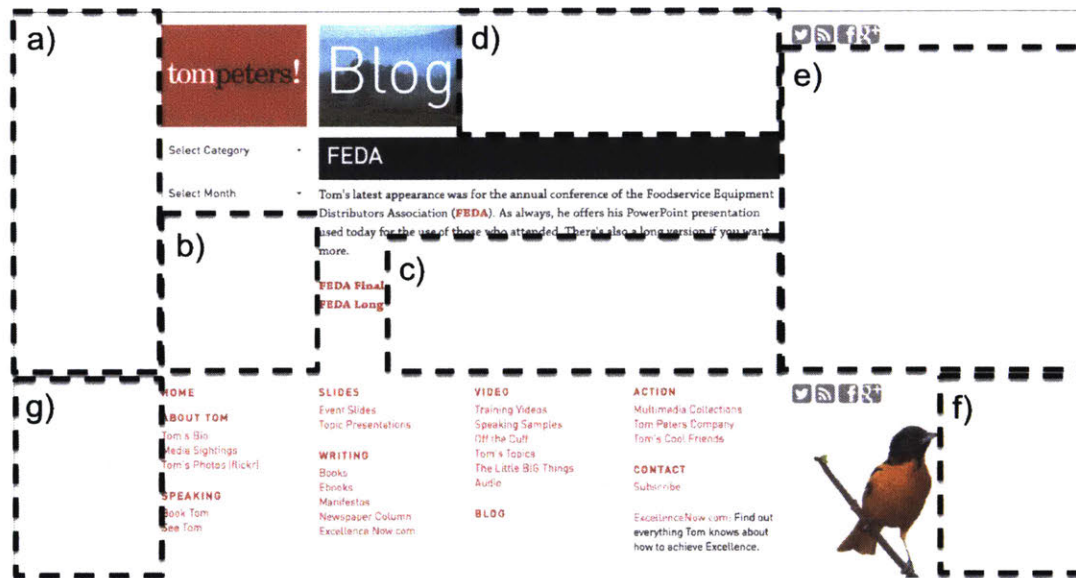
a)

tompeters!

Select Category

Select Month

Blog

d)

e)

FEDA

Tom's latest appearance was for the annual conference of the Foodservice Equipment Distributors Association (FEDA). As always, he offers his PowerPoint presentation used today for the use of those who attended. There's also a long version if you want more.

b)

c)

FEDA Final
FEDA Long

g)

HOME

ABOUT TOM
Tom's Bio
Media Sightings
Tom's Photos (flickr)

SPEAKING
Book Tom
See Tom

SLIDES
Event Slides
Topic Presentations

WRITING
Books
Ebooks
Manifestos
Newspaper Column
Excellence Now.com

VIDEO
Training Videos
Speaking Samples
Off the Cuff
Tom's Topics
The Little BIG Things
Audio

BLOG

ACTION
Multimedia Collections
Tom Peters Company
Tom's Cool Friends

CONTACT
Subscribe

ExcellenceNow.com: Find out everything Tom knows about how to achieve Excellence.

f)